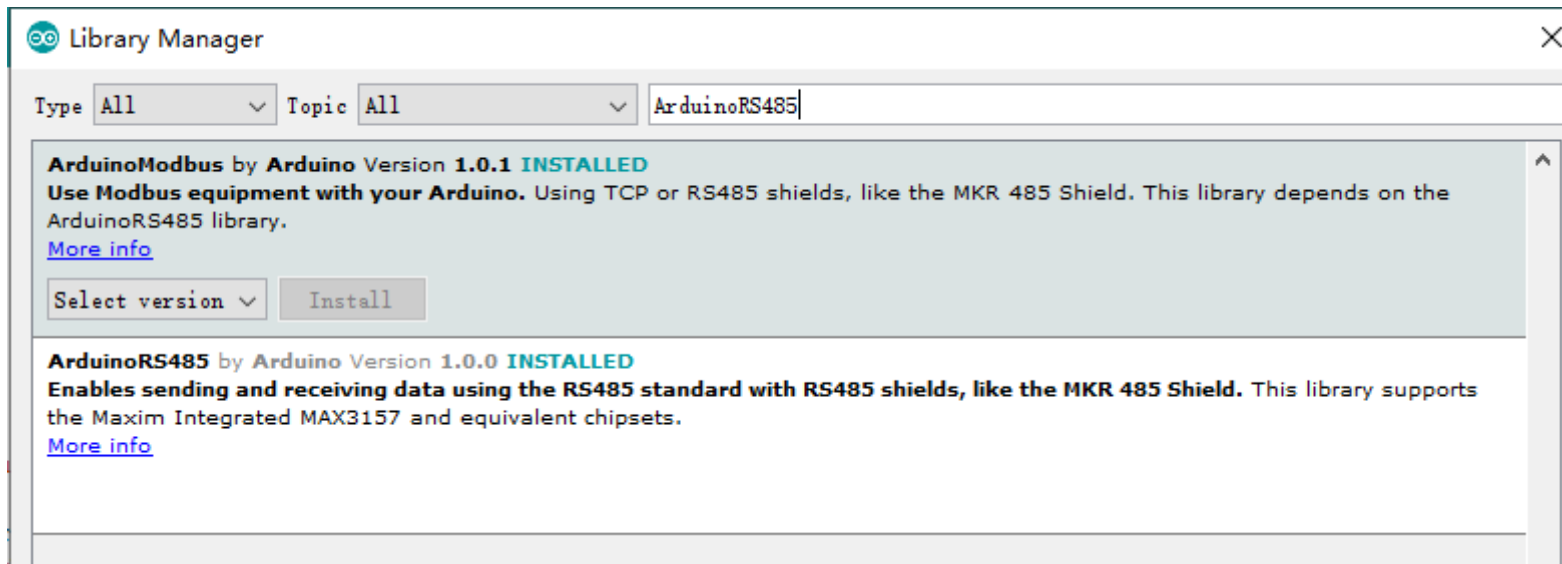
Library Manager

Type All Topic All ArduinoRS485

ArduinoModbus by Arduino Version 1.0.1 INSTALLED
Use Modbus equipment with your Arduino. Using TCP or RS485 shields, like the MKR 485 Shield. This library depends on the ArduinoRS485 library.
More info

Select version Install

ArduinoRS485 by Arduino Version 1.0.0 INSTALLED
Enables sending and receiving data using the RS485 standard with RS485 shields, like the MKR 485 Shield. This library supports the Maxim Integrated MAX3157 and equivalent chipsets.
More info